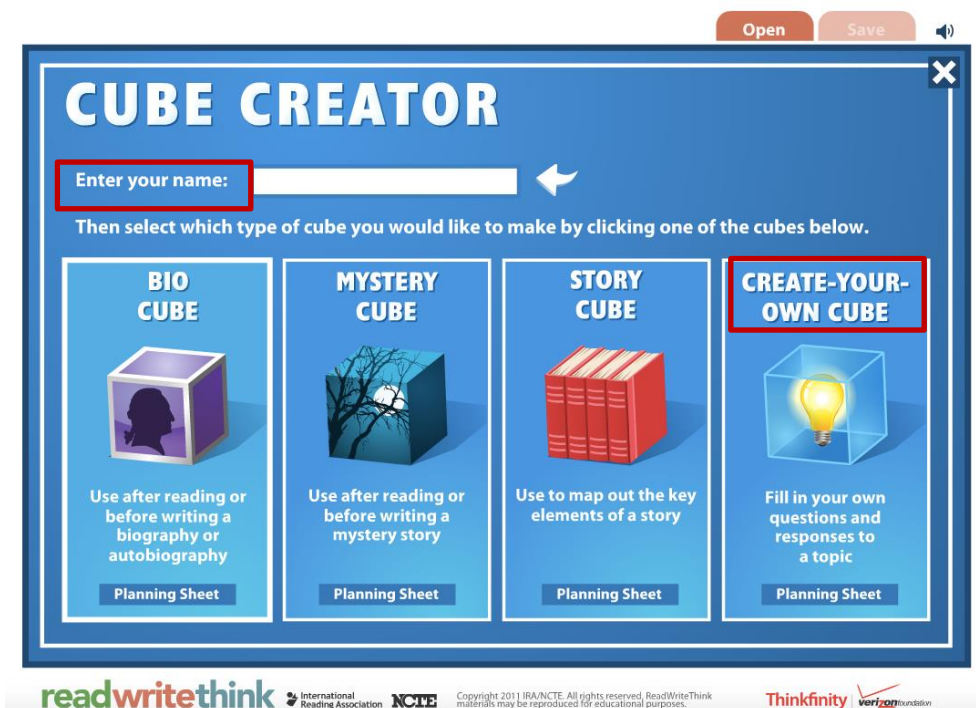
Open Save

CUBE CREATOR

Enter your name:

Then select which type of cube you would like to make by clicking one of the cubes below.

BIO CUBE

Use after reading or before writing a biography or autobiography

Planning Sheet

MYSTERY CUBE

Use after reading or before writing a mystery story

Planning Sheet

STORY CUBE

Use to map out the key elements of a story

Planning Sheet

CREATE-YOUR-OWN CUBE

Fill in your own questions and responses to a topic

Planning Sheet

readwritethink International Reading Association NCTE Copyright 2011 IRA/NCTE. All rights reserved. ReadWriteThink materials may be reproduced for educational purposes. Thinkfinity verizon foundation